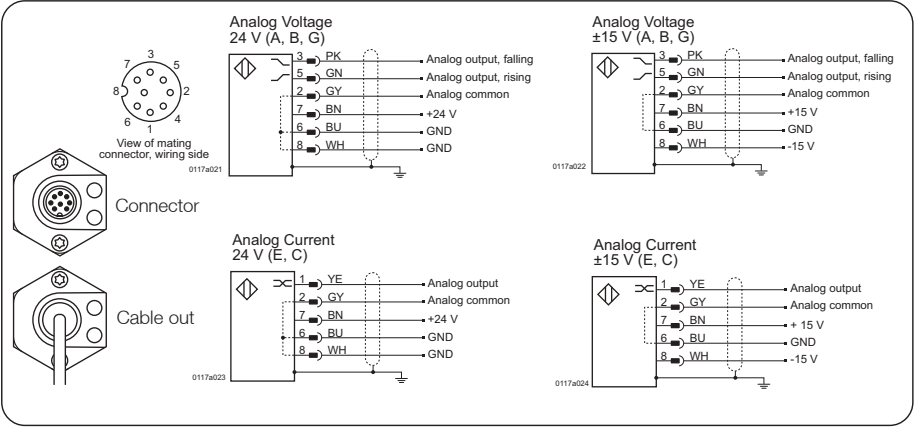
3
7 5
8 2
6 4
1
View of mating connector, wiring side

Connector

Cable out

Analog Voltage
24 V (A, B, G)

3 PK Analog output, falling
5 GN Analog output, rising
2 GY Analog common
7 BN +24 V
6 BU GND
8 WH GND

0117a021

Analog Voltage
±15 V (A, B, G)

3 PK Analog output, falling
5 GN Analog output, rising
2 GY Analog common
7 BN +15 V
6 BU GND
8 WH -15 V

0117a022

Analog Current
24 V (E, C)

1 YE Analog output
2 GY Analog common
7 BN +24 V
6 BU GND
8 WH GND

0117a023

Analog Current
±15 V (E, C)

1 YE Analog output
2 GY Analog common
7 BN + 15 V
6 BU GND
8 WH -15 V

0117a024